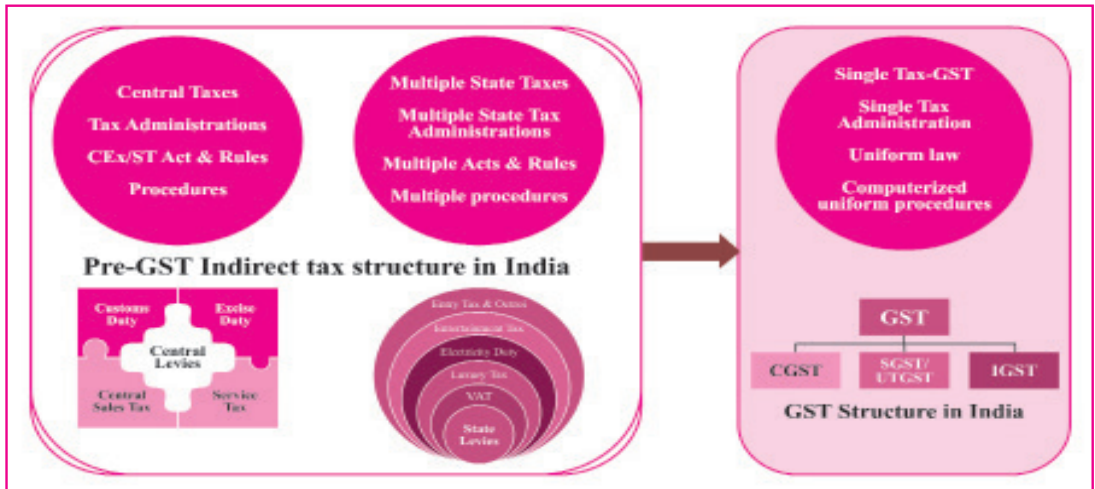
Central Taxes

Tax Administrations

CEx/ST Act & Rules

Procedures

Multiple State Taxes

Multiple State Tax Administrations

Multiple Acts & Rules

Multiple procedures

Pre-GST Indirect tax structure in India

Customs Duty

Excise Duty

Central Levies

Central Sales Tax

Service Tax

Entry Tax & Octroi

Entertainment Tax

Electricity Duty

Luxury Tax

VAT

State Levies

Single Tax-GST

Single Tax Administration

Uniform law

Computerized uniform procedures

GST

CGST

SGST/ UTGST

IGST

GST Structure in India